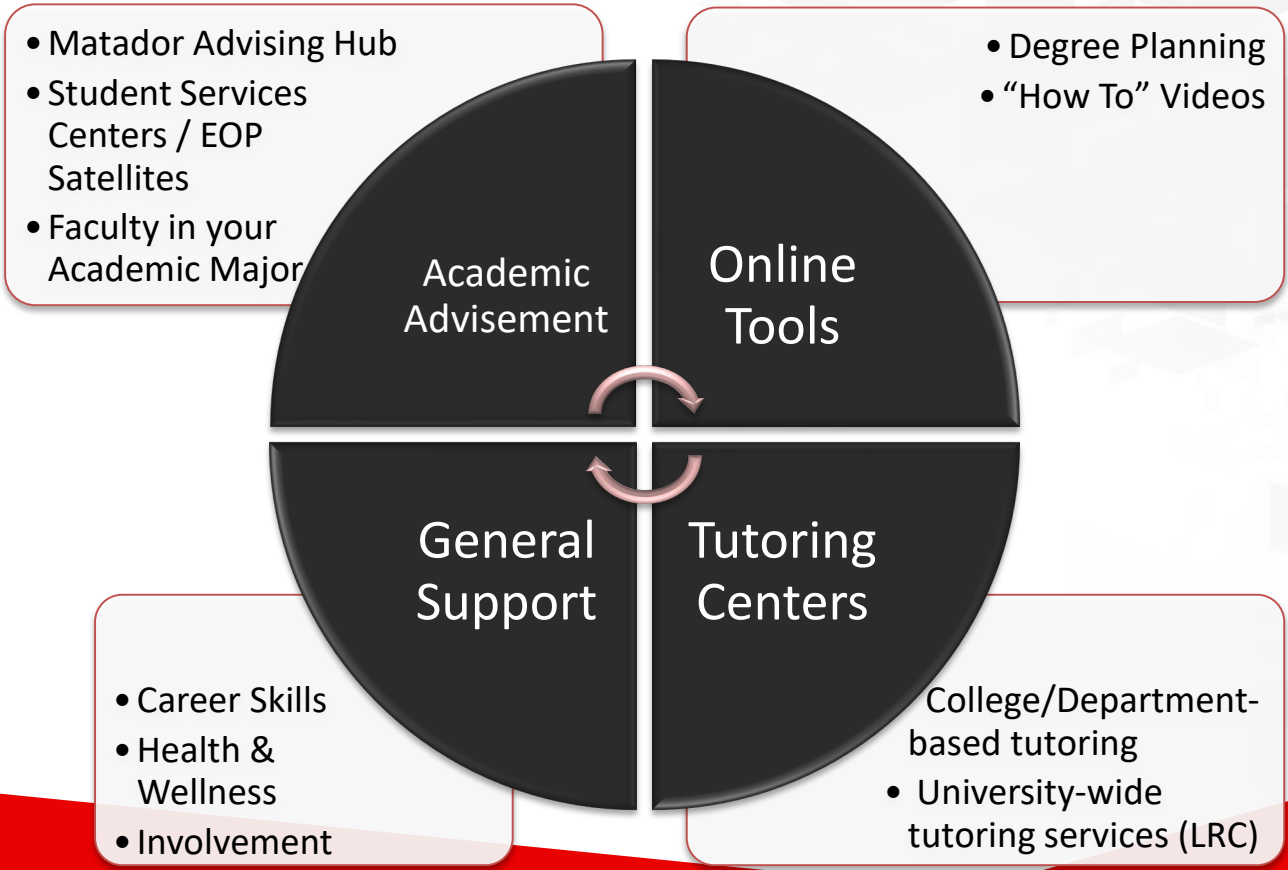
• Matador Advising Hub
• Student Services Centers / EOP Satellites
• Faculty in your Academic Major

• Degree Planning
• "How To" Videos

Academic Advisement

Online Tools

General Support

Tutoring Centers

• Career Skills
• Health & Wellness
• Involvement

College/Department-based tutoring
• University-wide tutoring services (LRC)